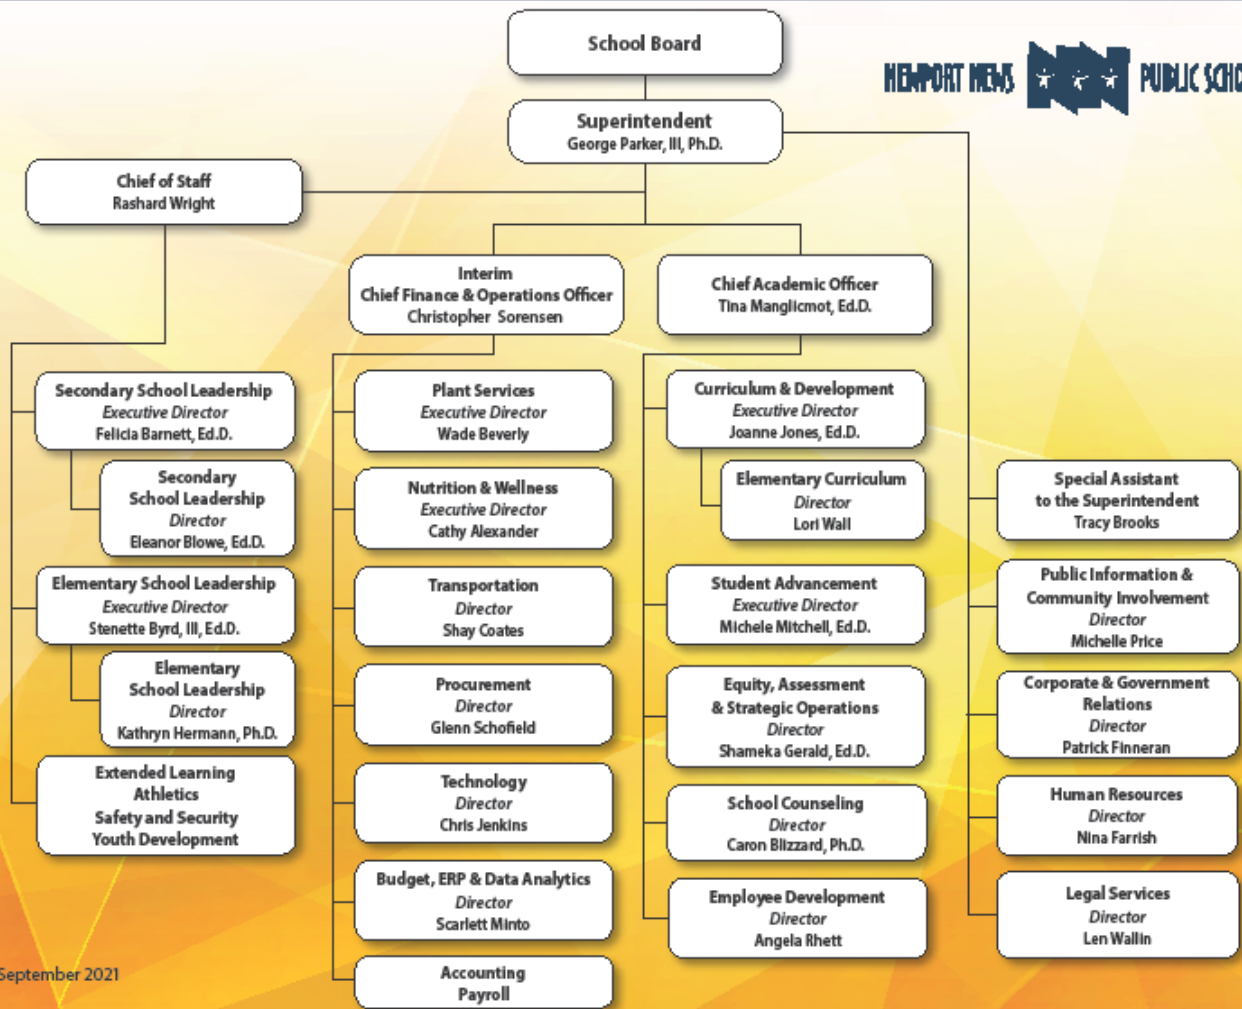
School Board

NEWPORT NEWS PUBLIC SCHO

Superintendent
George Parker, III, Ph.D.

Chief of Staff
Rashard Wright

Interim
Chief Finance & Operations Officer
Christopher Sorensen

Chief Academic Officer
Tina Manglicmot, Ed.D.

Secondary School Leadership
Executive Director
Felicia Barnett, Ed.D.

Secondary School Leadership
Director
Eleanor Blowe, Ed.D.

Elementary School Leadership
Executive Director
Stenette Byrd, III, Ed.D.

Elementary School Leadership
Director
Kathryn Hermann, Ph.D.

Extended Learning
Athletics
Safety and Security
Youth Development

Plant Services
Executive Director
Wade Beverly

Nutrition & Wellness
Executive Director
Cathy Alexander

Transportation
Director
Shay Coates

Procurement
Director
Glenn Schofield

Technology
Director
Chris Jenkins

Budget, ERP & Data Analytics
Director
Scarlett Minto

Accounting
Payroll

Curriculum & Development
Executive Director
Joanne Jones, Ed.D.

Elementary Curriculum
Director
Lori Wall

Student Advancement
Executive Director
Michele Mitchell, Ed.D.

Equity, Assessment & Strategic Operations
Director
Shameka Gerald, Ed.D.

School Counseling
Director
Caron Blizzard, Ph.D.

Employee Development
Director
Angela Rhett

Special Assistant to the Superintendent
Tracy Brooks

Public Information & Community Involvement
Director
Michelle Price

Corporate & Government Relations
Director
Patrick Finneran

Human Resources
Director
Nina Farrish

Legal Services
Director
Len Wallin

September 2021